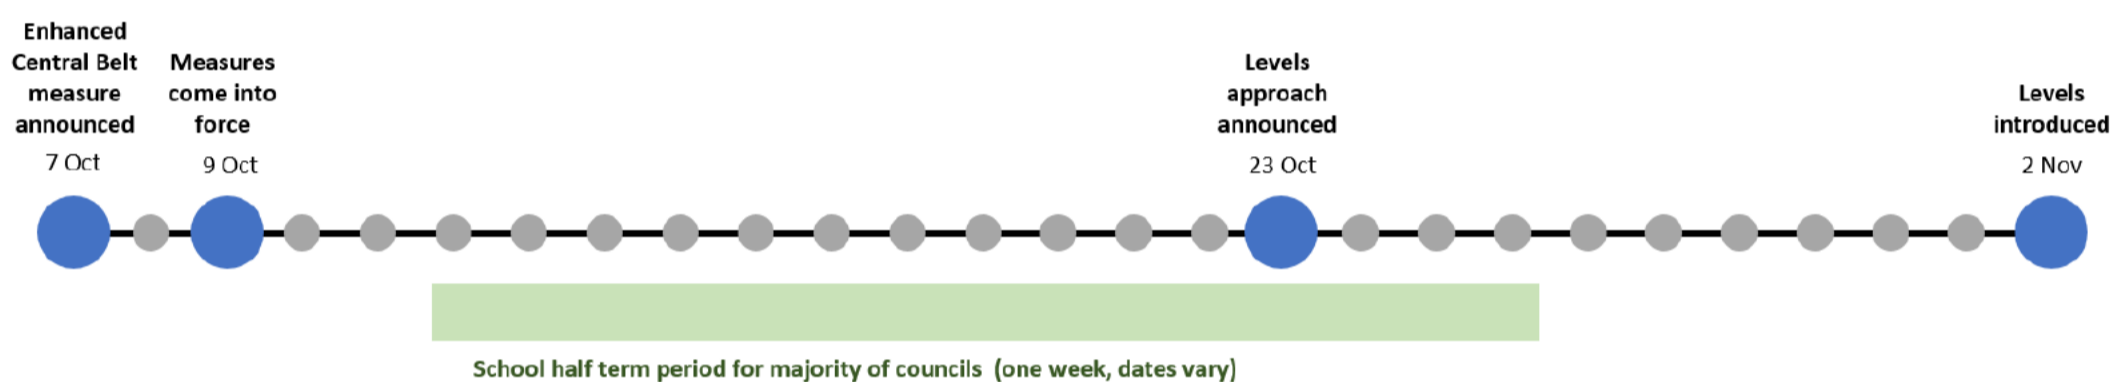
Enhanced Central Belt measure announced
7 Oct

Measures come into force
9 Oct

Levels approach announced
23 Oct

Levels introduced
2 Nov

School half term period for majority of councils (one week, dates vary)